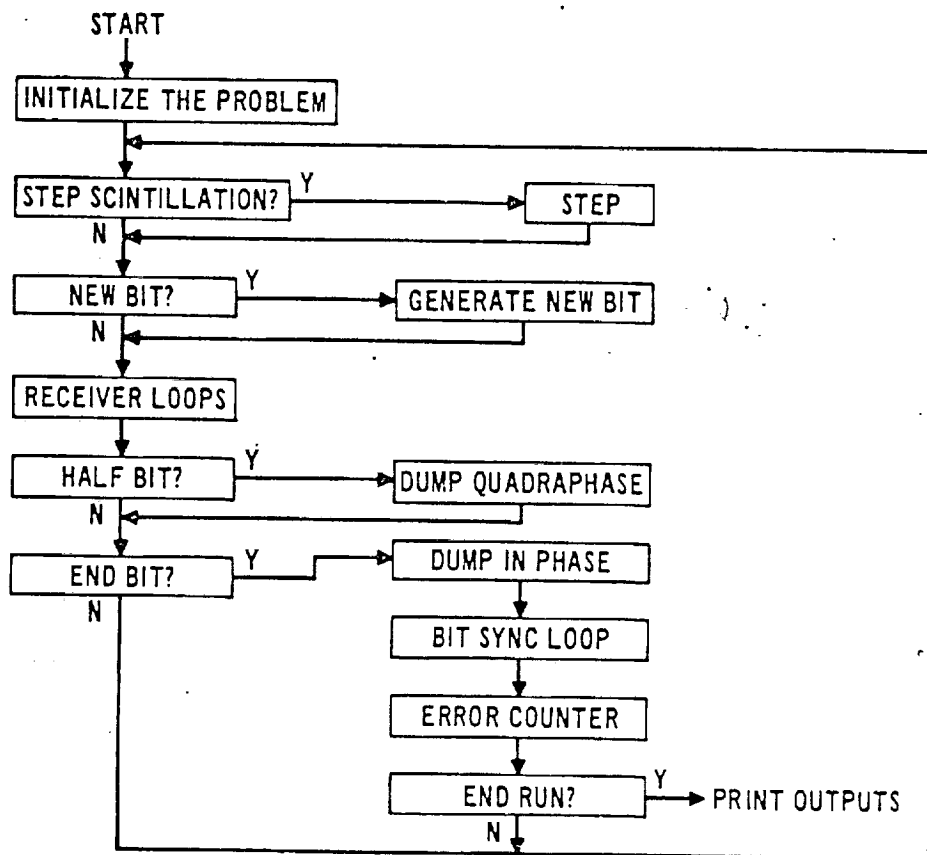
START

INITIALIZE THE PROBLEM

STEP SCINTILLATION? Y STEP

N

NEW BIT? Y GENERATE NEW BIT

N

RECEIVER LOOPS

HALF BIT? Y DUMP QUADRAPHASE

N

END BIT? Y DUMP IN PHASE

N

BIT SYNC LOOP

ERROR COUNTER

END RUN? Y PRINT OUTPUTS

N